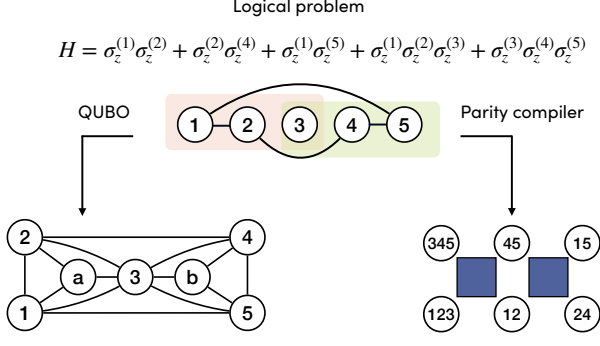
Logical problem

$H = \sigma_z^{(1)}\sigma_z^{(2)} + \sigma_z^{(2)}\sigma_z^{(4)} + \sigma_z^{(1)}\sigma_z^{(5)} + \sigma_z^{(1)}\sigma_z^{(2)}\sigma_z^{(3)} + \sigma_z^{(3)}\sigma_z^{(4)}\sigma_z^{(5)}$

QUBO

1 2 3 4 5

Parity compiler

2 4 a 3 b 1 5

345 45 15 123 12 24